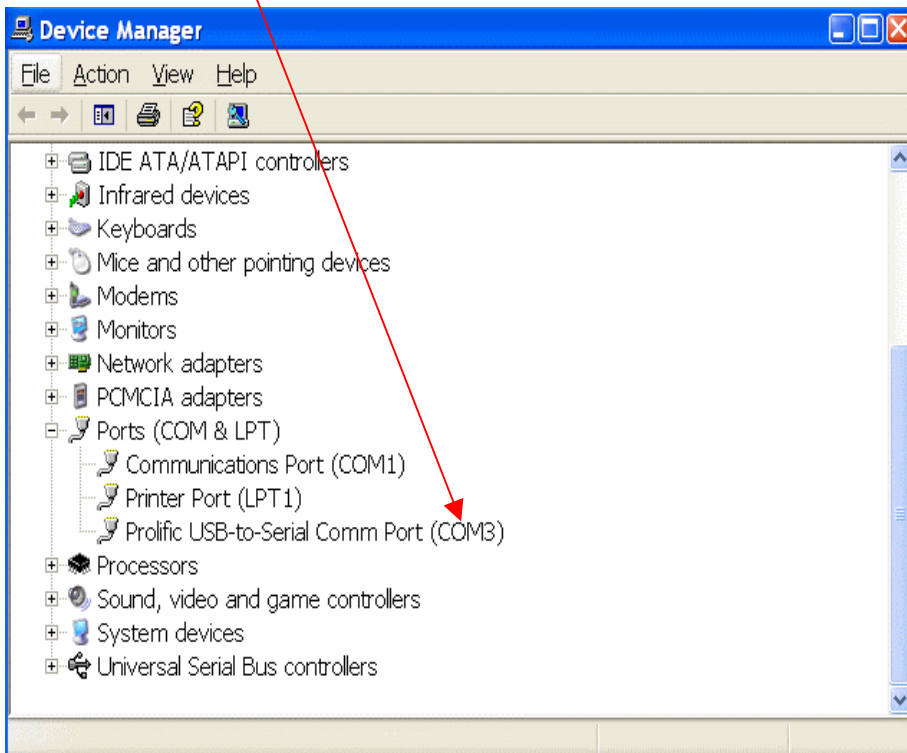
Device Manager

File Action View Help

IDE ATA/ATAPI controllers
Infrared devices
Keyboards
Mice and other pointing devices
Modems
Monitors
Network adapters
PCMCIA adapters
Ports (COM & LPT)
Communications Port (COM1)
Printer Port (LPT1)
Prolific USB-to-Serial Comm Port (COM3)
Processors
Sound, video and game controllers
System devices
Universal Serial Bus controllers